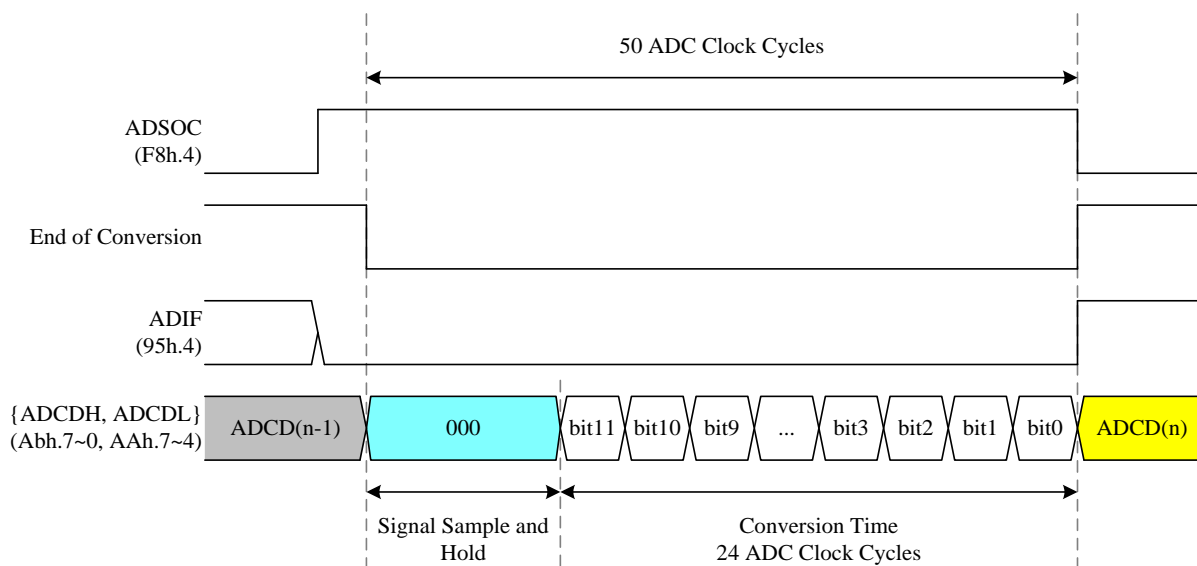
50 ADC Clock Cycles

ADSOC
(F8h.4)

End of Conversion

ADIF
(95h.4)

{ADCDH, ADCDL}
(Abh.7~0, AAh.7~4)

ADCD(n-1)

000

bit11

bit10

bit9

...

bit3

bit2

bit1

bit0

ADCD(n)

Signal Sample and Hold

Conversion Time
24 ADC Clock Cycles